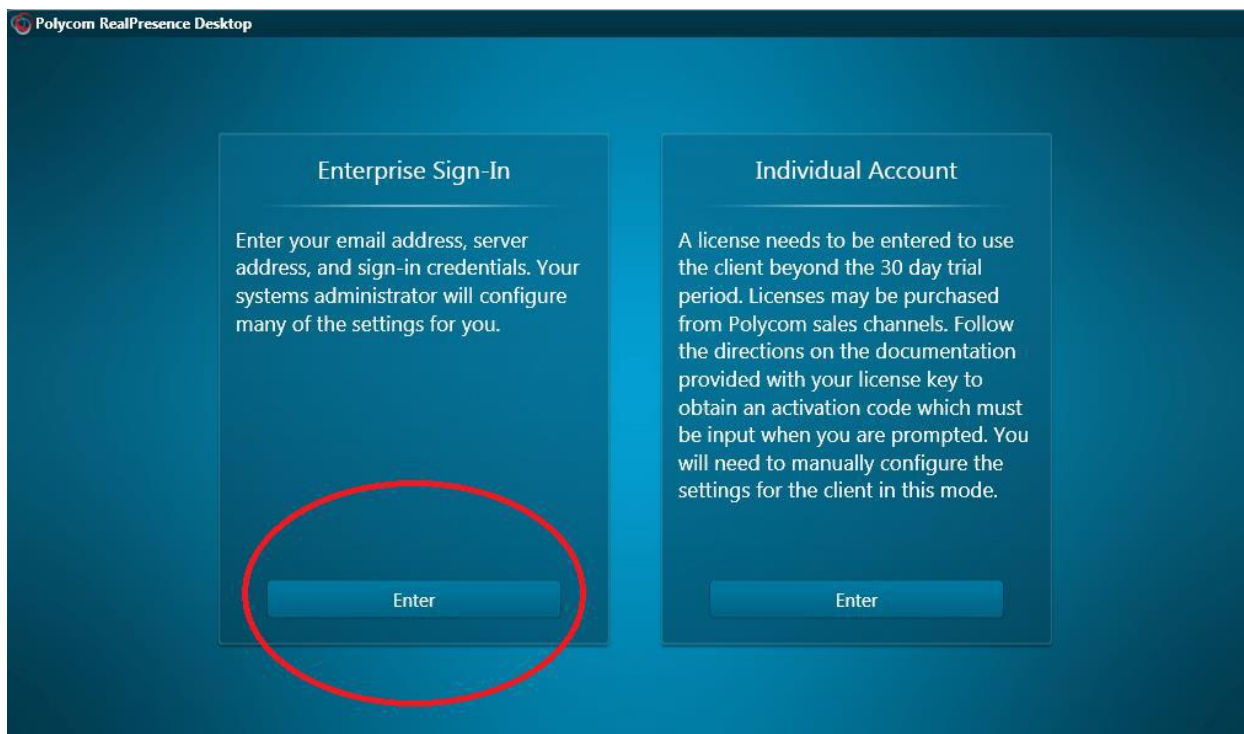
Polycom RealPresence Desktop

Enterprise Sign-In

Enter your email address, server address, and sign-in credentials. Your systems administrator will configure many of the settings for you.

Enter

Individual Account

A license needs to be entered to use the client beyond the 30 day trial period. Licenses may be purchased from Polycom sales channels. Follow the directions on the documentation provided with your license key to obtain an activation code which must be input when you are prompted. You will need to manually configure the settings for the client in this mode.

Enter